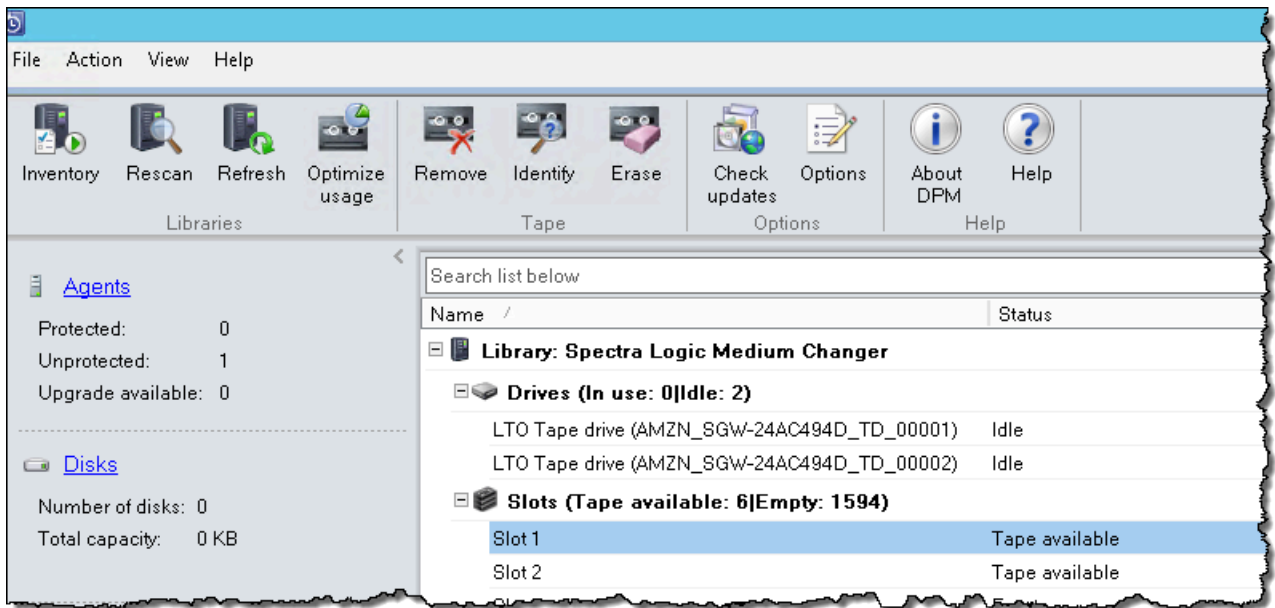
File Action View Help

Inventory Rescan Refresh Optimize usage
Libraries

Remove Identify Erase
Tape

Check updates Options
Options

About DPM Help
Help

Agents
Protected: 0
Unprotected: 1
Upgrade available: 0

Disks
Number of disks: 0
Total capacity: 0 KB

Search list below

| Name | Status |
|---|---|
| Library: Spectra Logic Medium Changer | |
| Drives (In use: 0\|Idle: 2) | |
| LTO Tape drive (AMZN_SGW-24AC494D_TD_00001) | Idle |
| LTO Tape drive (AMZN_SGW-24AC494D_TD_00002) | Idle |
| Slots (Tape available: 6\|Empty: 1594) | |
| Slot 1 | Tape available |
| Slot 2 | Tape available |